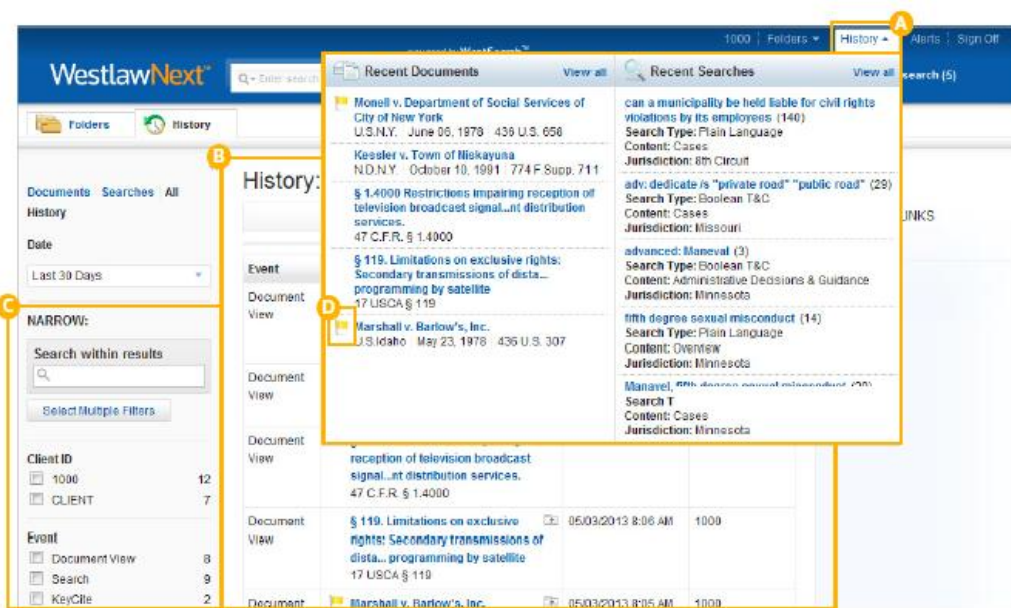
1000 | Folders ▾ | History ▴ | Alerts | Sign Off

A

WestlawNext

powered by WestSearch

Enter search

search (5)

Folders

History

B

Documents Searches All History

Date

Last 30 Days

C

NARROW:

Search within results

Select Multiple Filters

Client ID

1000 12

CLIENT 7

Event

Document View 8

Search 9

KeyCite 2

History:

Event

Document View

Document View

Document View

reception of television broadcast signal...nt distribution services.
47 C.F.R. § 1.4000

Document View

§ 119. Limitations on exclusive rights! Secondary transmissions of dista... programming by satellite
17 USCA § 119

05/03/2013 8:06 AM 1000

Document

Marshall v. Barlow's, Inc.

05/03/2013 8:05 AM 1000

INKS

Recent Documents View all

Monell v. Department of Social Services of City of New York
U.S.N.Y. June 06, 1978 436 U.S. 658

Kessler v. Town of Niskayuna
N.D.N.Y. October 10, 1991 774 F.Supp. 711

§ 1.4000 Restrictions impairing reception of television broadcast signal...nt distribution services.
47 C.F.R. § 1.4000

§ 119. Limitations on exclusive rights: Secondary transmissions of dista... programming by satellite
17 USCA § 119

D

Marshall v. Barlow's, Inc.
U.S.Idaho May 23, 1978 436 U.S. 307

Recent Searches View all

can a municipality be held liable for civil rights violations by its employees (140)
Search Type: Plain Language
Content: Cases
Jurisdiction: 8th Circuit

adv: dedicate /s "private road" "public road" (29)
Search Type: Boolean T&C
Content: Cases
Jurisdiction: Missouri

advanced: Maneval (3)
Search Type: Boolean T&C
Content: Administrative Decisions & Guidance
Jurisdiction: Minnesota

fifth degree sexual misconduct (14)
Search Type: Plain Language
Content: Overview
Jurisdiction: Minnesota

Manavel, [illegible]
Search T
Content: Cases
Jurisdiction: Minnesota